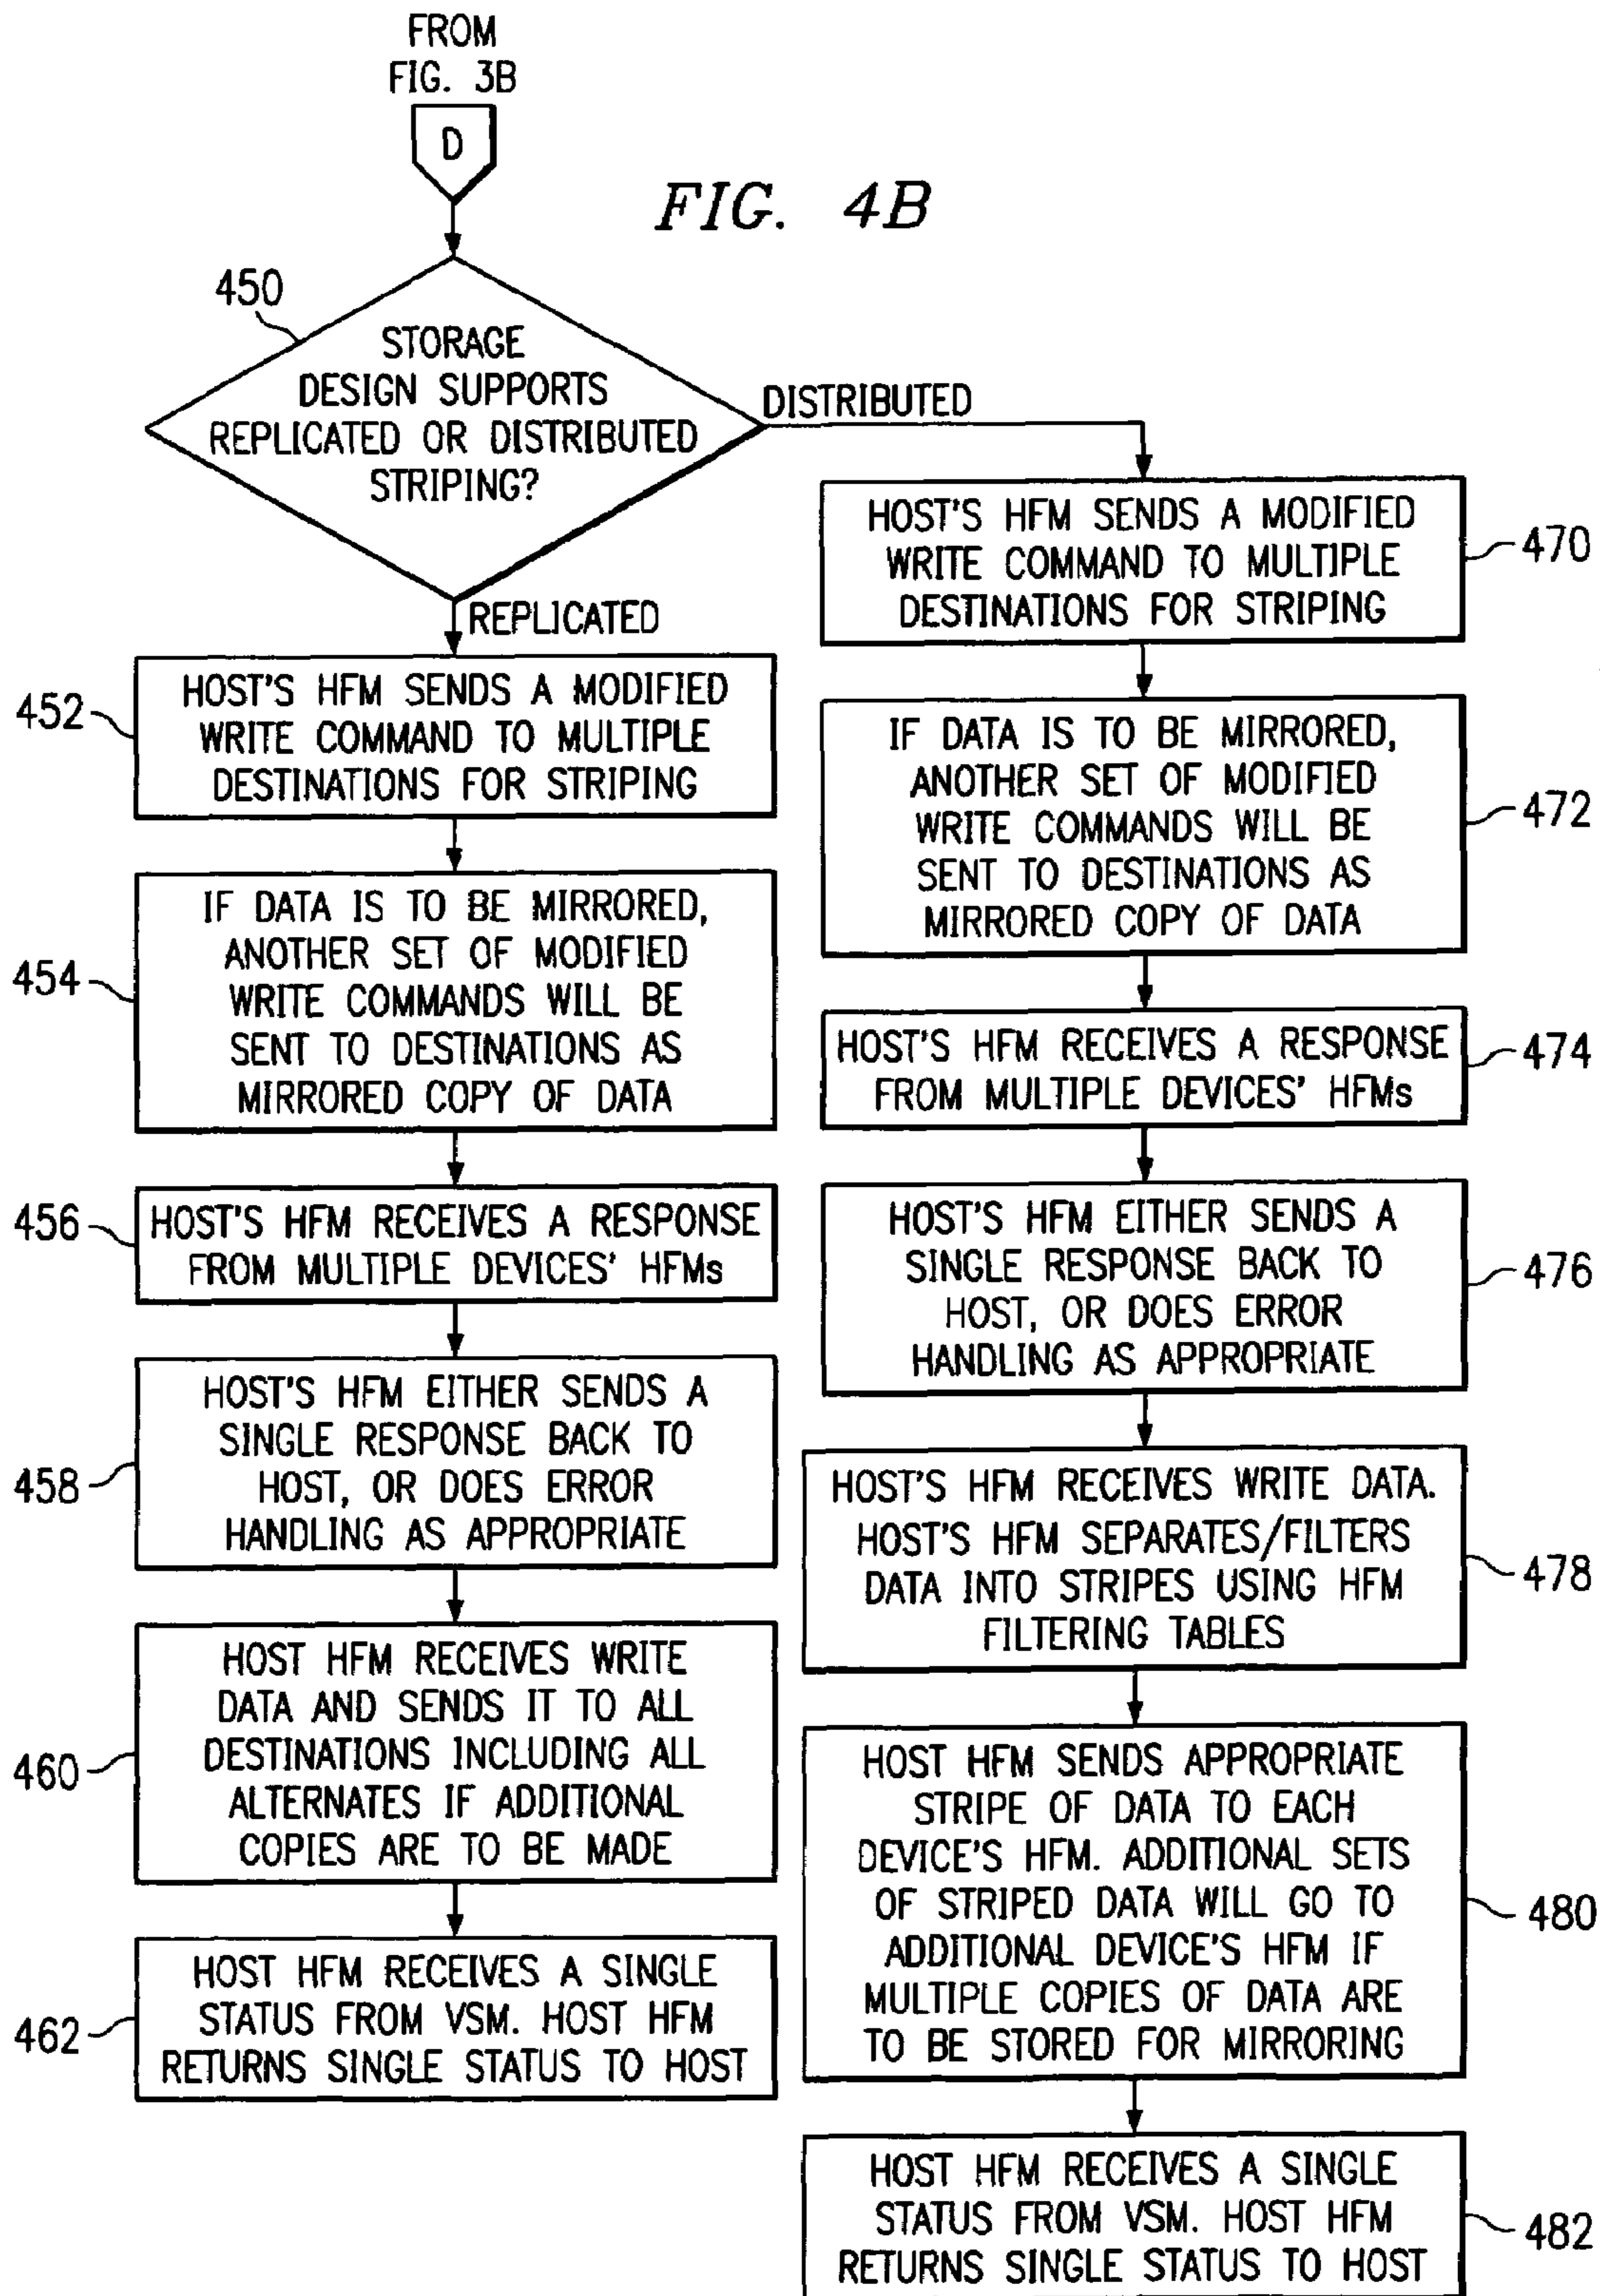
FROM FIG. 3B

D

FIG. 4B

450

STORAGE DESIGN SUPPORTS REPLICATED OR DISTRIBUTED STRIPING?

DISTRIBUTED

REPLICATED

452 HOST'S HFM SENDS A MODIFIED WRITE COMMAND TO MULTIPLE DESTINATIONS FOR STRIPING

454 IF DATA IS TO BE MIRRORED, ANOTHER SET OF MODIFIED WRITE COMMANDS WILL BE SENT TO DESTINATIONS AS MIRRORED COPY OF DATA

456 HOST'S HFM RECEIVES A RESPONSE FROM MULTIPLE DEVICES' HFMs

458 HOST'S HFM EITHER SENDS A SINGLE RESPONSE BACK TO HOST, OR DOES ERROR HANDLING AS APPROPRIATE

460 HOST HFM RECEIVES WRITE DATA AND SENDS IT TO ALL DESTINATIONS INCLUDING ALL ALTERNATES IF ADDITIONAL COPIES ARE TO BE MADE

462 HOST HFM RECEIVES A SINGLE STATUS FROM VSM. HOST HFM RETURNS SINGLE STATUS TO HOST

HOST'S HFM SENDS A MODIFIED WRITE COMMAND TO MULTIPLE DESTINATIONS FOR STRIPING 470

IF DATA IS TO BE MIRRORED, ANOTHER SET OF MODIFIED WRITE COMMANDS WILL BE SENT TO DESTINATIONS AS MIRRORED COPY OF DATA 472

HOST'S HFM RECEIVES A RESPONSE FROM MULTIPLE DEVICES' HFMs 474

HOST'S HFM EITHER SENDS A SINGLE RESPONSE BACK TO HOST, OR DOES ERROR HANDLING AS APPROPRIATE 476

HOST'S HFM RECEIVES WRITE DATA. HOST'S HFM SEPARATES/FILTERS DATA INTO STRIPES USING HFM FILTERING TABLES 478

HOST HFM SENDS APPROPRIATE STRIPE OF DATA TO EACH DEVICE'S HFM. ADDITIONAL SETS OF STRIPED DATA WILL GO TO ADDITIONAL DEVICE'S HFM IF MULTIPLE COPIES OF DATA ARE TO BE STORED FOR MIRRORING 480

HOST HFM RECEIVES A SINGLE STATUS FROM VSM. HOST HFM RETURNS SINGLE STATUS TO HOST 482